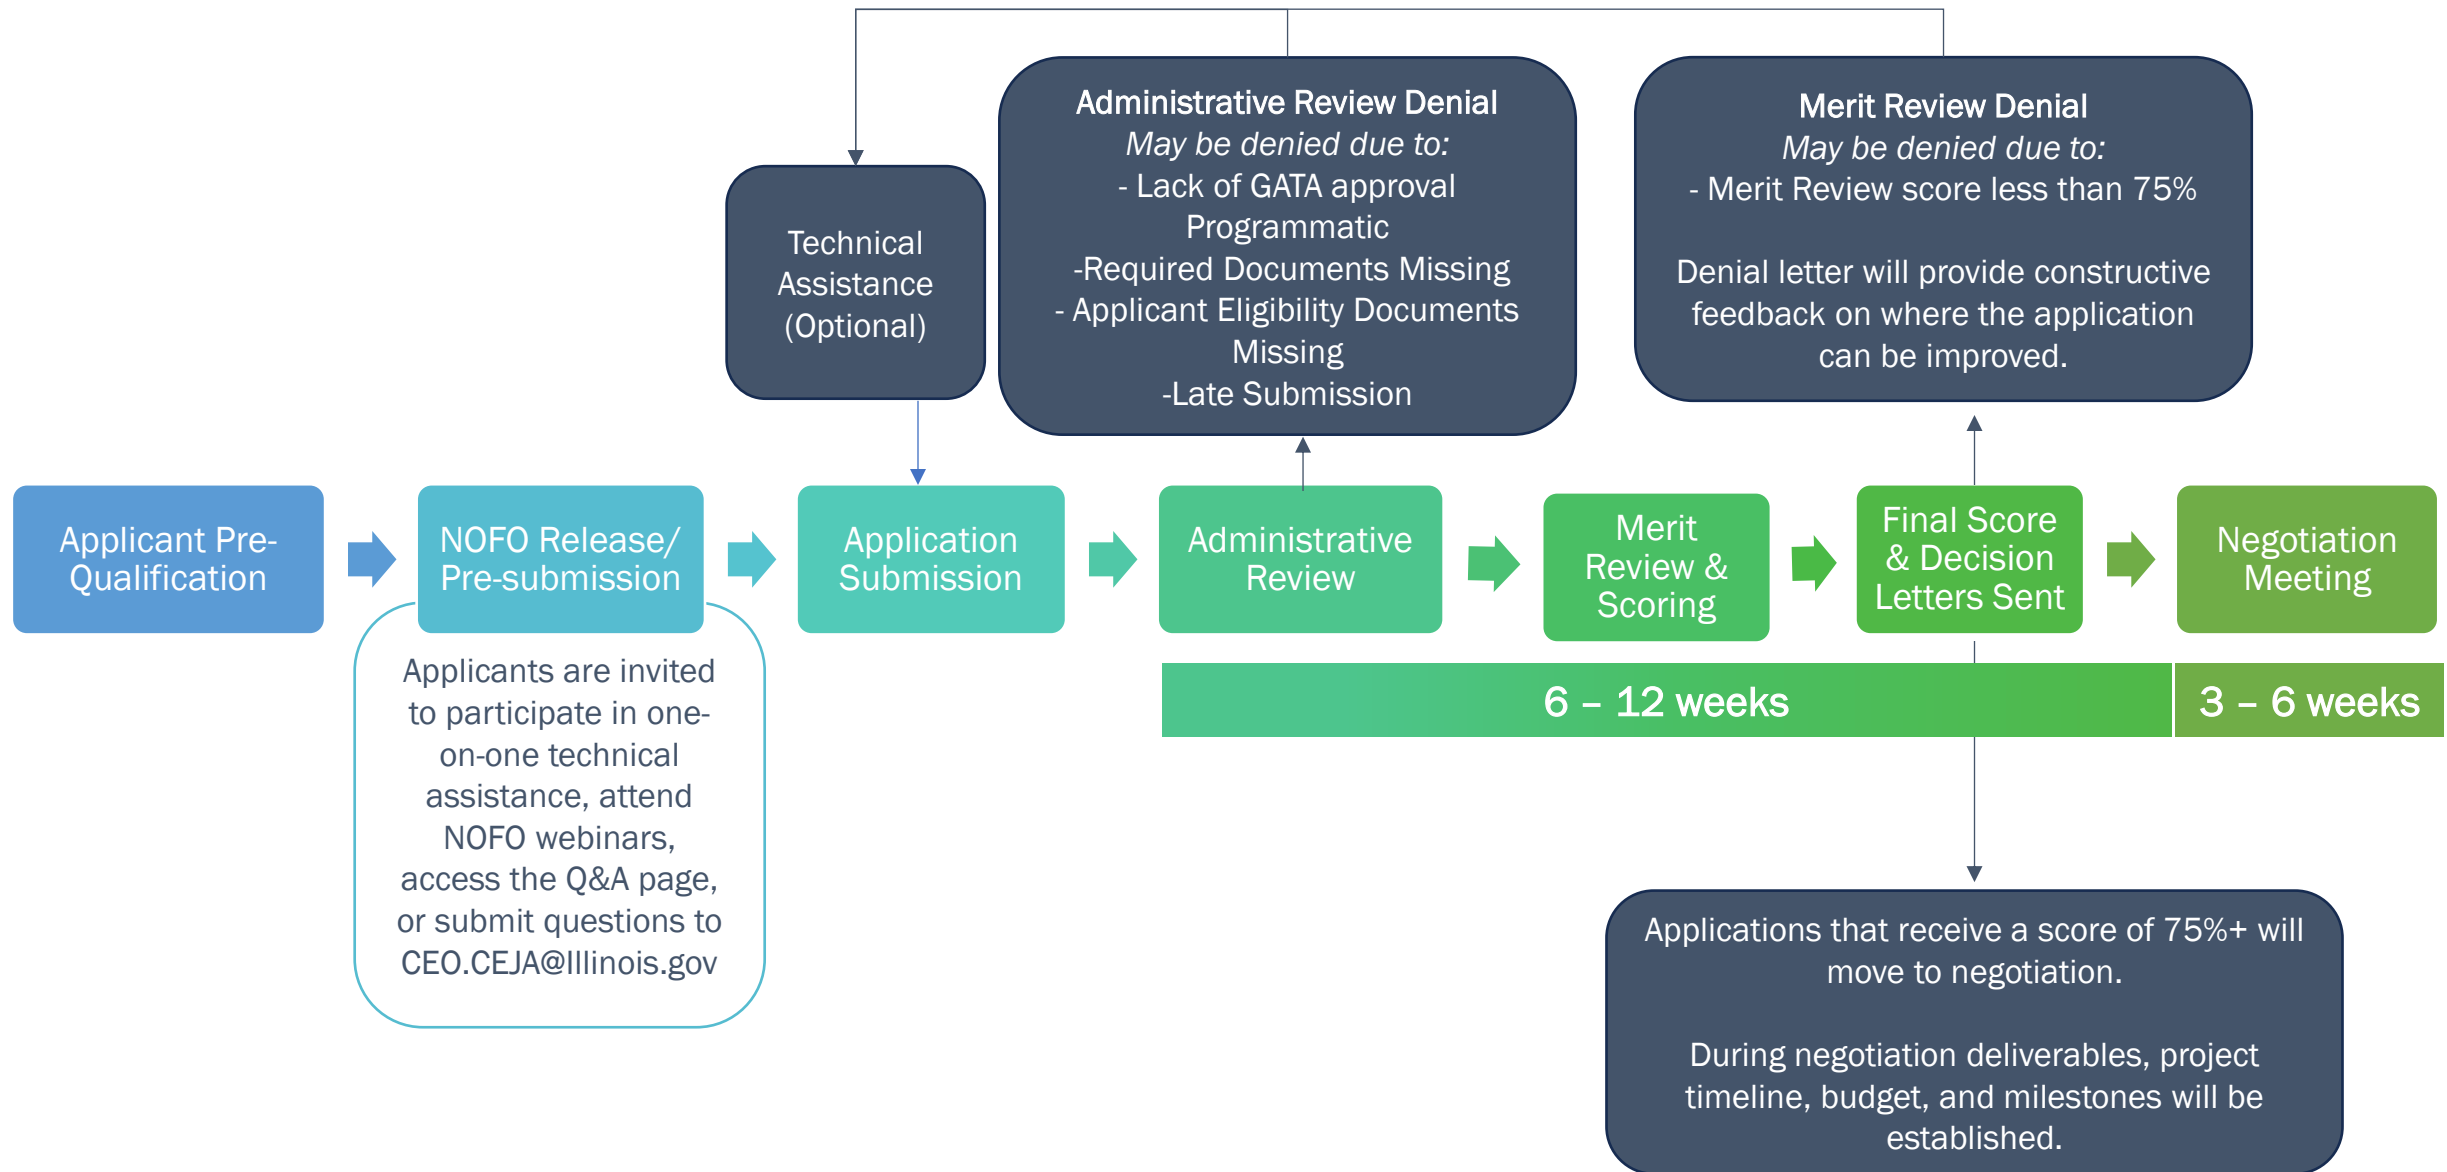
Technical Assistance (Optional)

Administrative Review Denial
*May be denied due to:*
- Lack of GATA approval
Programmatic
-Required Documents Missing
- Applicant Eligibility Documents Missing
-Late Submission

Merit Review Denial
*May be denied due to:*
- Merit Review score less than 75%

Denial letter will provide constructive feedback on where the application can be improved.

Applicant Pre-Qualification

NOFO Release/ Pre-submission

Application Submission

Administrative Review

Merit Review & Scoring

Final Score & Decision Letters Sent

Negotiation Meeting

Applicants are invited to participate in one-on-one technical assistance, attend NOFO webinars, access the Q&A page, or submit questions to CEO.CEJA@Illinois.gov

6 – 12 weeks

3 – 6 weeks

Applications that receive a score of 75%+ will move to negotiation.

During negotiation deliverables, project timeline, budget, and milestones will be established.